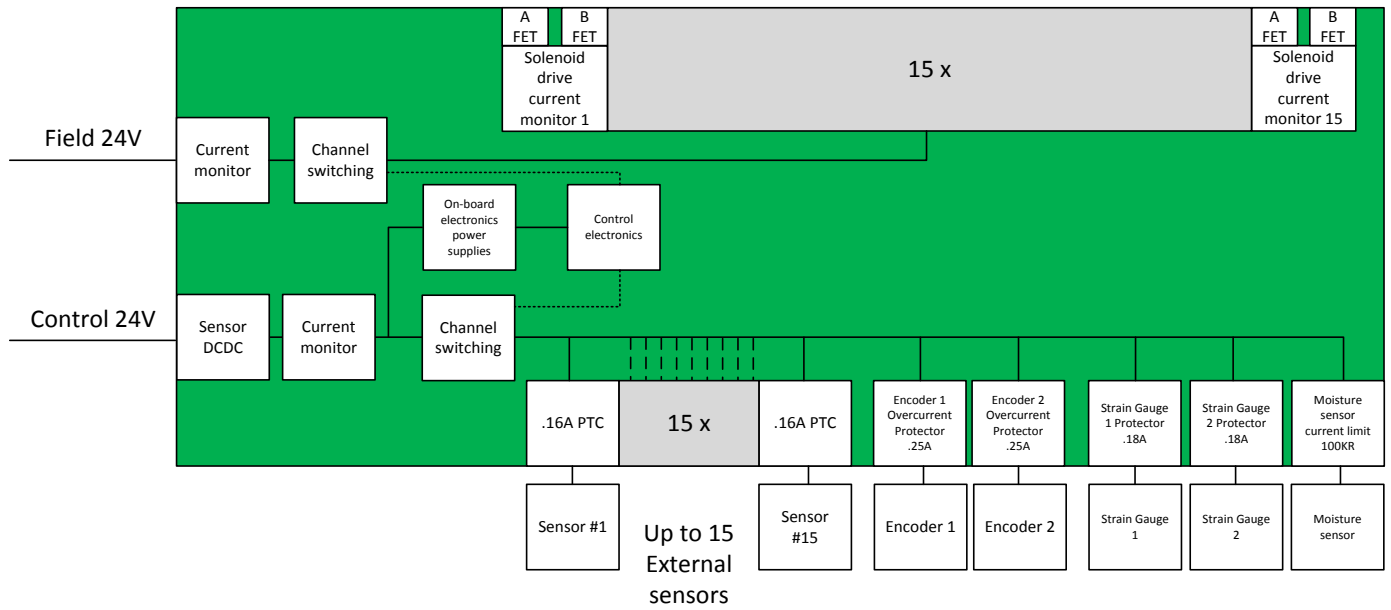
A FET

B FET

Solenoid drive current monitor 1

15 x

A FET

B FET

Solenoid drive current monitor 15

Field 24V

Current monitor

Channel switching

On-board electronics power supplies

Control electronics

Control 24V

Sensor DCDC

Current monitor

Channel switching

.16A PTC

15 x

.16A PTC

Encoder 1 Overcurrent Protector .25A

Encoder 2 Overcurrent Protector .25A

Strain Gauge 1 Protector .18A

Strain Gauge 2 Protector .18A

Moisture sensor current limit 100KR

Sensor #1

Up to 15 External sensors

Sensor #15

Encoder 1

Encoder 2

Strain Gauge 1

Strain Gauge 2

Moisture sensor